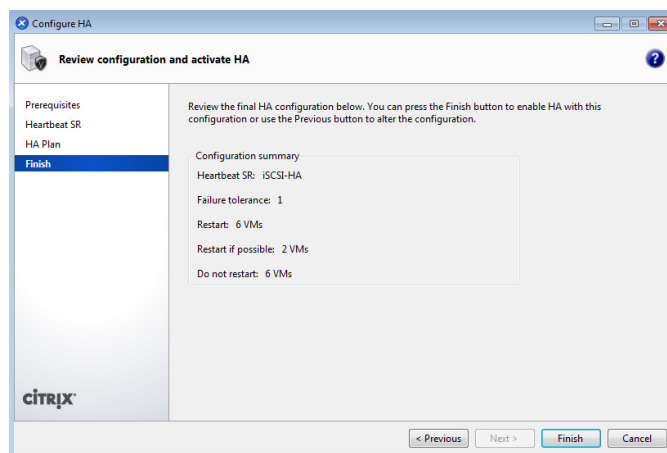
Configure HA

Review configuration and activate HA

Prerequisites
Heartbeat SR
HA Plan
Finish

Review the final HA configuration below. You can press the Finish button to enable HA with this configuration or use the Previous button to alter the configuration.

Configuration summary

Heartbeat SR: iSCSI-HA

Failure tolerance: 1

Restart: 6 VMs

Restart if possible: 2 VMs

Do not restart: 6 VMs

CITRIX

< Previous
Next >
Finish
Cancel